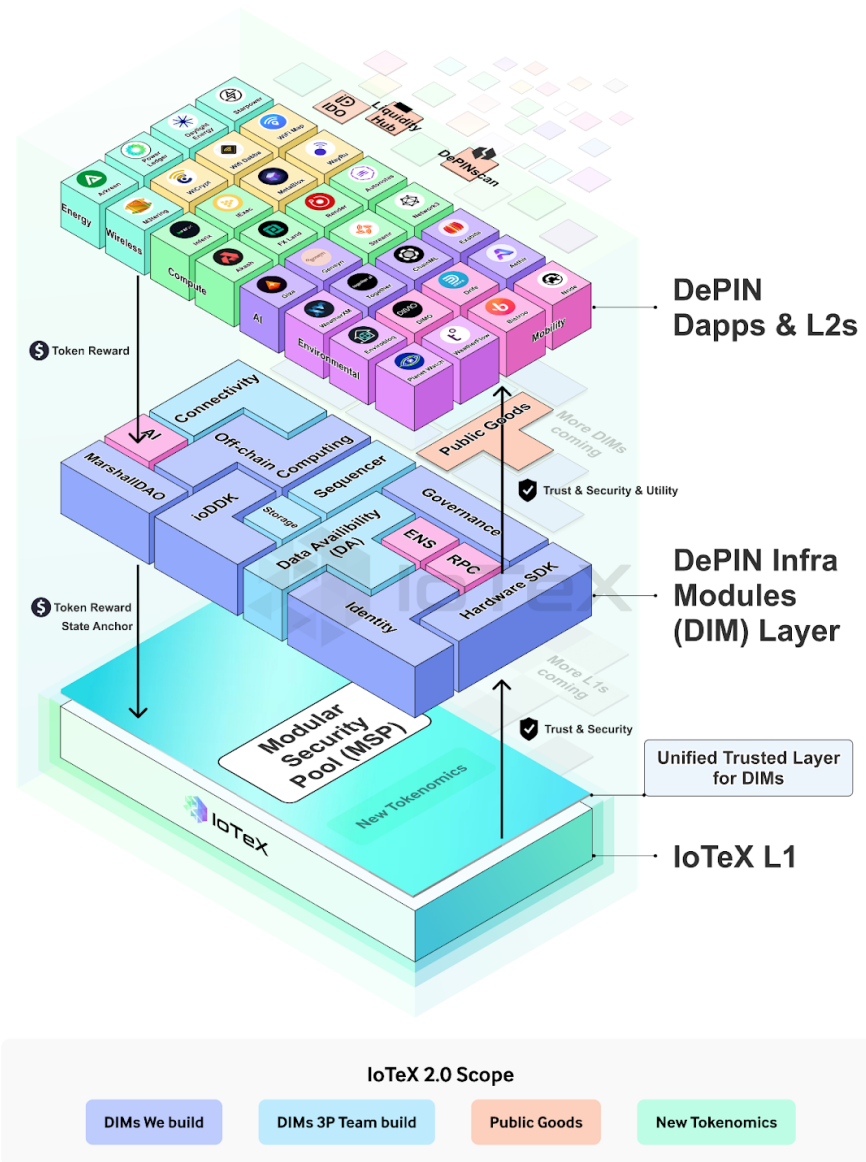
IDO

Liquidity Hub

DePINscan

Starpower

Daylight Energy

Power Ledger

WiFi Map

Wifi Dabba

WeCrypt

Arkreen

Energy

Wireless

M-Haring

WayRu

MetaBlox

IExec

Inferix

Compute

Akash

FX Land

Bunder

Autonolas

Network3

Streamr

Exabits

Geodnet

Theta

Together

Drife

Acria

Nuvi

AI

ChainML

Grok

Environmental

WeatherXM

DIMO

Mobility

Envirolabs

WeatherFlow

Planet Watch

DePIN Dapps & L2s

Token Reward

Connectivity

AI

Off-chain Computing

MarshallDAO

ioDDK

Sequencer

Storage

Public Goods

More DIMs coming

Trust & Security & Utility

Governance

Data Availibility (DA)

ENS

RPC

Hardware SDK

Identity

DePIN Infra Modules (DIM) Layer

Token Reward
State Anchor

More L1s coming

Trust & Security

Modular Security Pool (MSP)

New Tokenomics

IoTeX

Unified Trusted Layer for DIMs

IoTeX L1

IoTeX 2.0 Scope

DIMs We build

DIMs 3P Team build

Public Goods

New Tokenomics